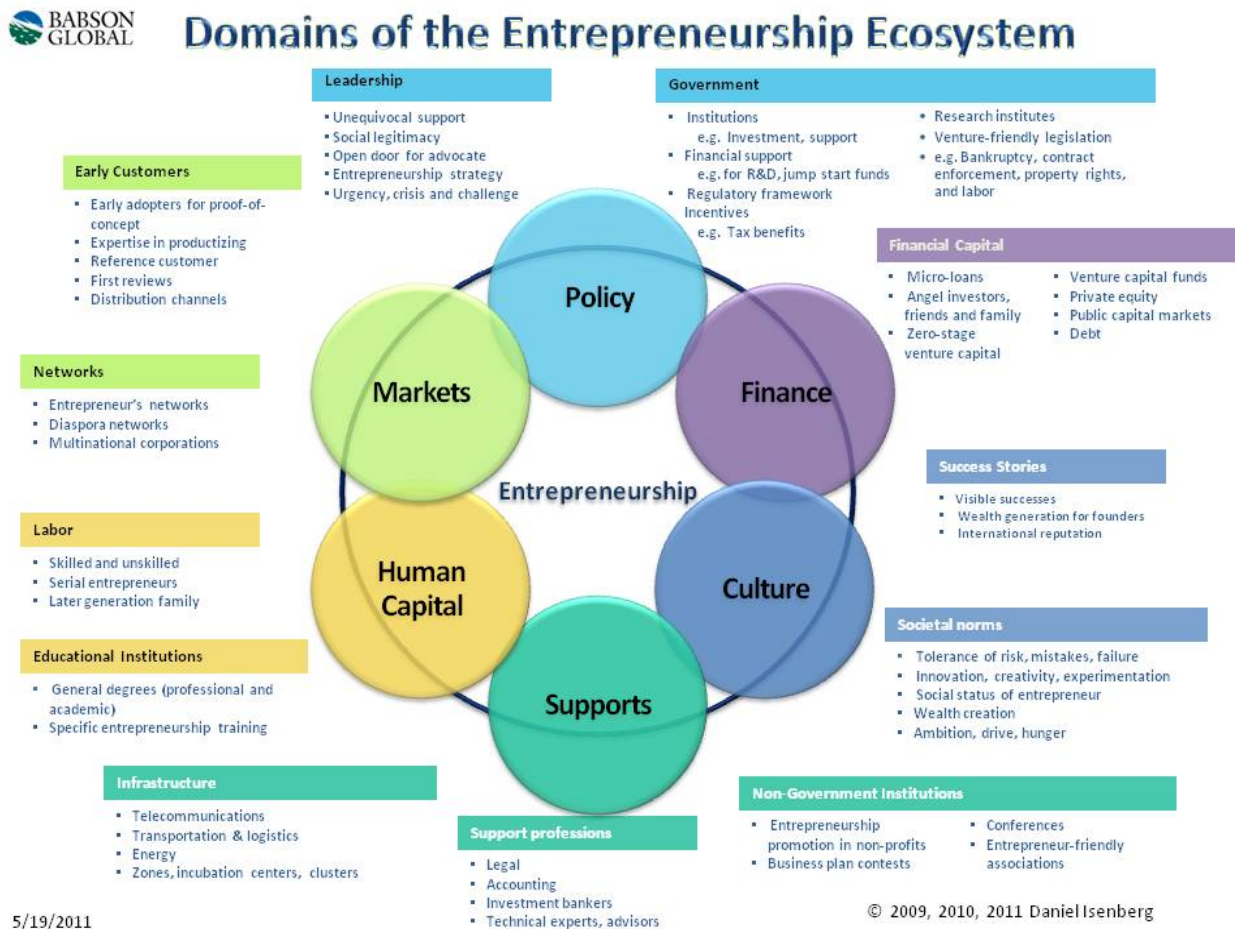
BABSON GLOBAL

Domains of the Entrepreneurship Ecosystem

Leadership
- Unequivocal support
- Social legitimacy
- Open door for advocate
- Entrepreneurship strategy
- Urgency, crisis and challenge

Government
- Institutions e.g. Investment, support
- Financial support e.g. for R&D, jump start funds
- Regulatory framework Incentives e.g. Tax benefits
- Research institutes
- Venture-friendly legislation
- e.g. Bankruptcy, contract enforcement, property rights, and labor

Early Customers
- Early adopters for proof-of-concept
- Expertise in productizing
- Reference customer
- First reviews
- Distribution channels

Financial Capital
- Micro-loans
- Angel investors, friends and family
- Zero-stage venture capital
- Venture capital funds
- Private equity
- Public capital markets
- Debt

Networks
- Entrepreneur's networks
- Diaspora networks
- Multinational corporations

Policy

Markets

Finance

Entrepreneurship

Human Capital

Culture

Supports

Success Stories
- Visible successes
- Wealth generation for founders
- International reputation

Labor
- Skilled and unskilled
- Serial entrepreneurs
- Later generation family

Societal norms
- Tolerance of risk, mistakes, failure
- Innovation, creativity, experimentation
- Social status of entrepreneur
- Wealth creation
- Ambition, drive, hunger

Educational Institutions
- General degrees (professional and academic)
- Specific entrepreneurship training

Infrastructure
- Telecommunications
- Transportation & logistics
- Energy
- Zones, incubation centers, clusters

Support professions
- Legal
- Accounting
- Investment bankers
- Technical experts, advisors

Non-Government Institutions
- Entrepreneurship promotion in non-profits
- Business plan contests
- Conferences
- Entrepreneur-friendly associations

5/19/2011

© 2009, 2010, 2011 Daniel Isenberg